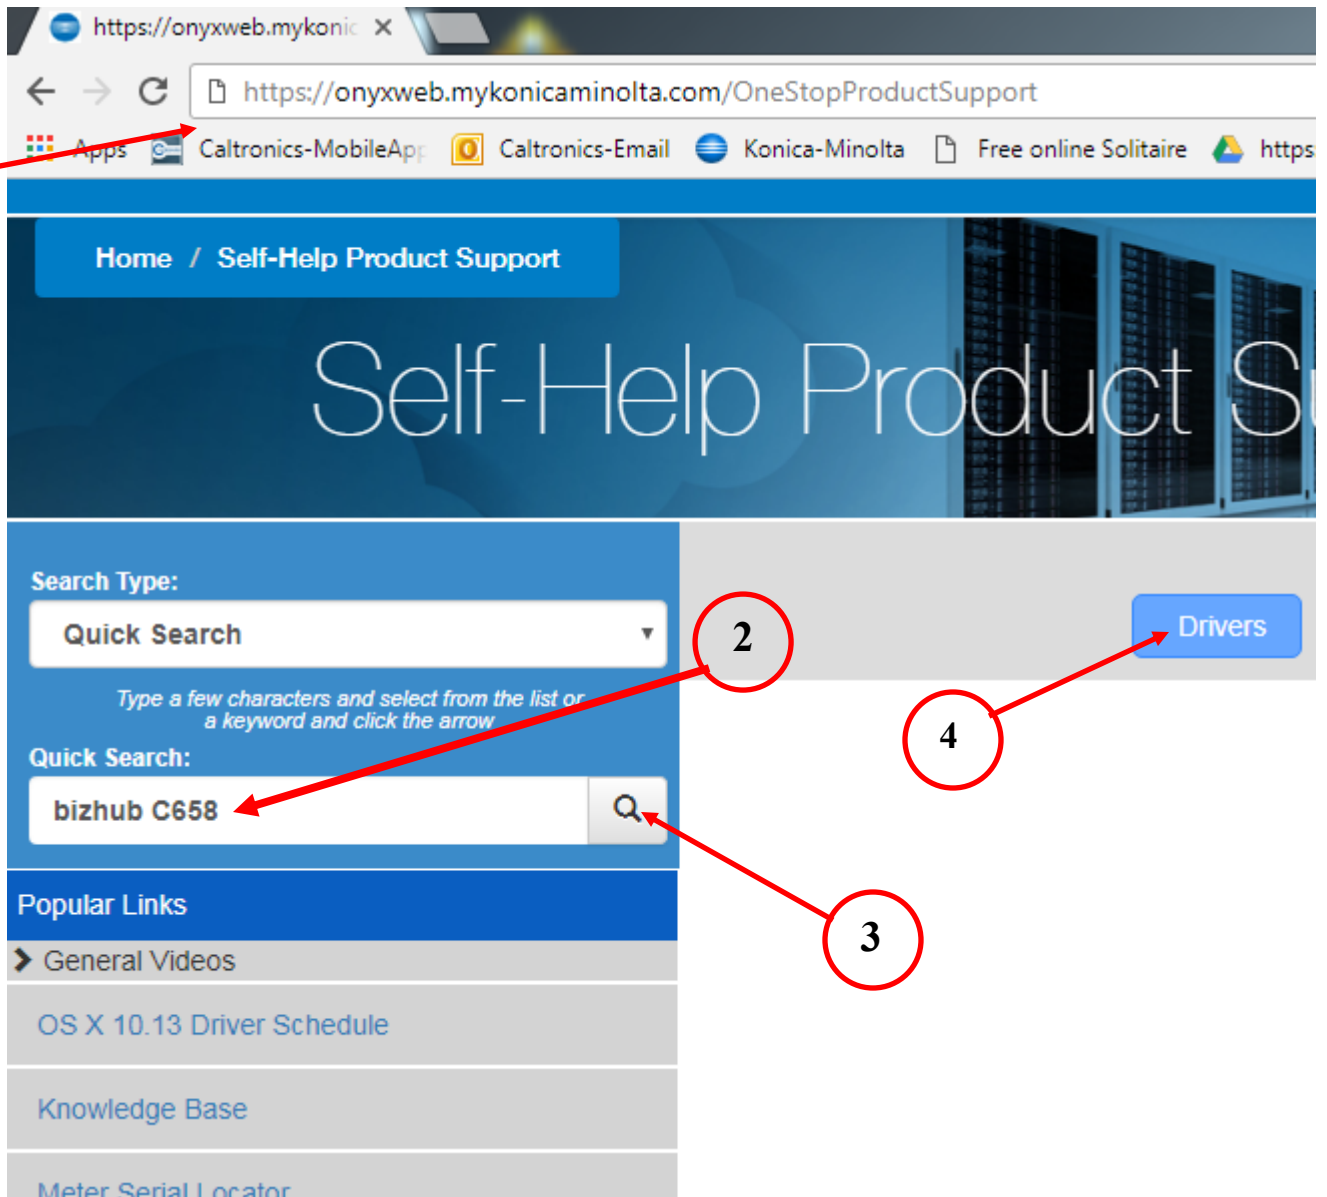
https://onyxweb.mykonic ×

https://onyxweb.mykonicaminolta.com/OneStopProductSupport

Apps Caltronics-MobileApp Caltronics-Email Konica-Minolta Free online Solitaire https

Home / Self-Help Product Support

Self-Help Product S

Search Type:

Quick Search

Type a few characters and select from the list or a keyword and click the arrow

Quick Search:

bizhub C658

2

Drivers

4

3

Popular Links

General Videos

OS X 10.13 Driver Schedule

Knowledge Base

Meter Serial Locator